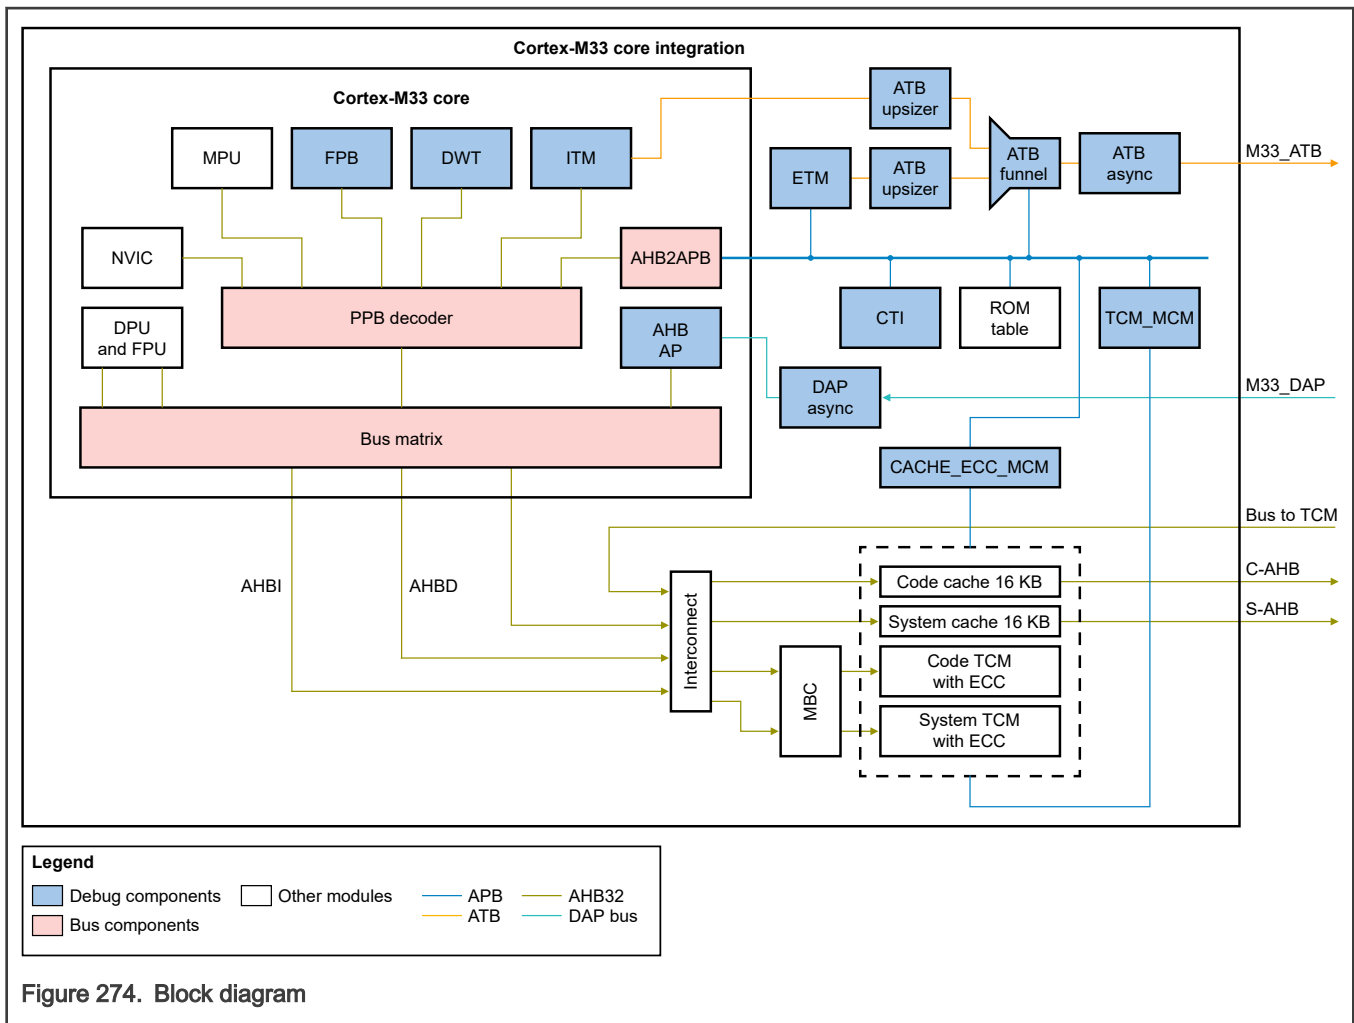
Cortex-M33 core integration

Cortex-M33 core

MPU
FPB
DWT
ITM
NVIC
AHB2APB
DPU and FPU
PPB decoder
AHB AP
Bus matrix

ATB upsizer
ETM
ATB upsizer
ATB funnel
ATB async
M33_ATB

CTI
ROM table
TCM_MCM
DAP async
M33_DAP
CACHE_ECC_MCM
Bus to TCM

AHBI
AHBD
Interconnect
MBC
Code cache 16 KB
System cache 16 KB
Code TCM with ECC
System TCM with ECC
C-AHB
S-AHB

Legend
Debug components
Other modules
Bus components
APB
ATB
AHB32
DAP bus

Figure 274. Block diagram